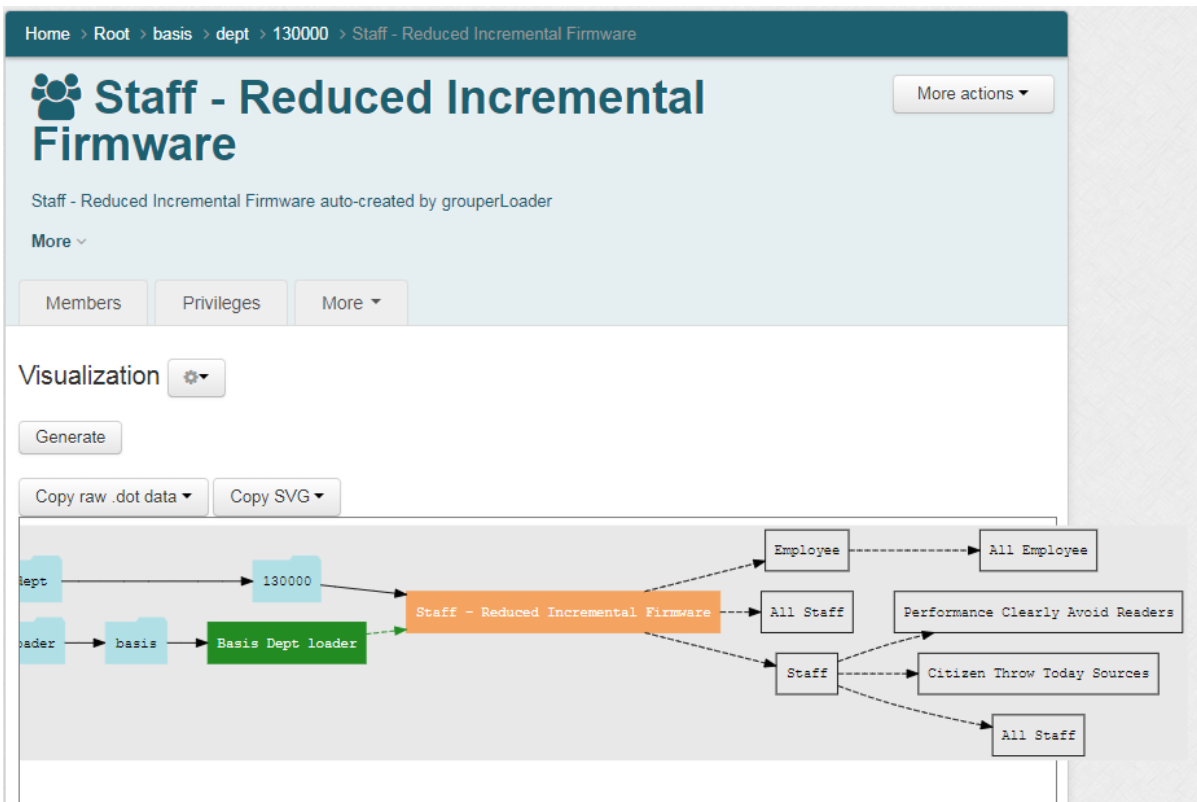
Home > Root > basis > dept > 130000 > Staff - Reduced Incremental Firmware

Staff - Reduced Incremental Firmware

More actions

Staff - Reduced Incremental Firmware auto-created by grouperLoader

More

Members | Privileges | More

Visualization

Generate

Copy raw .dot data | Copy SVG

dept
130000
oader
basis
Basis Dept loader
Staff - Reduced Incremental Firmware
Employee
All Employee
All Staff
Performance Clearly Avoid Readers
Staff
Citizen Throw Today Sources
All Staff